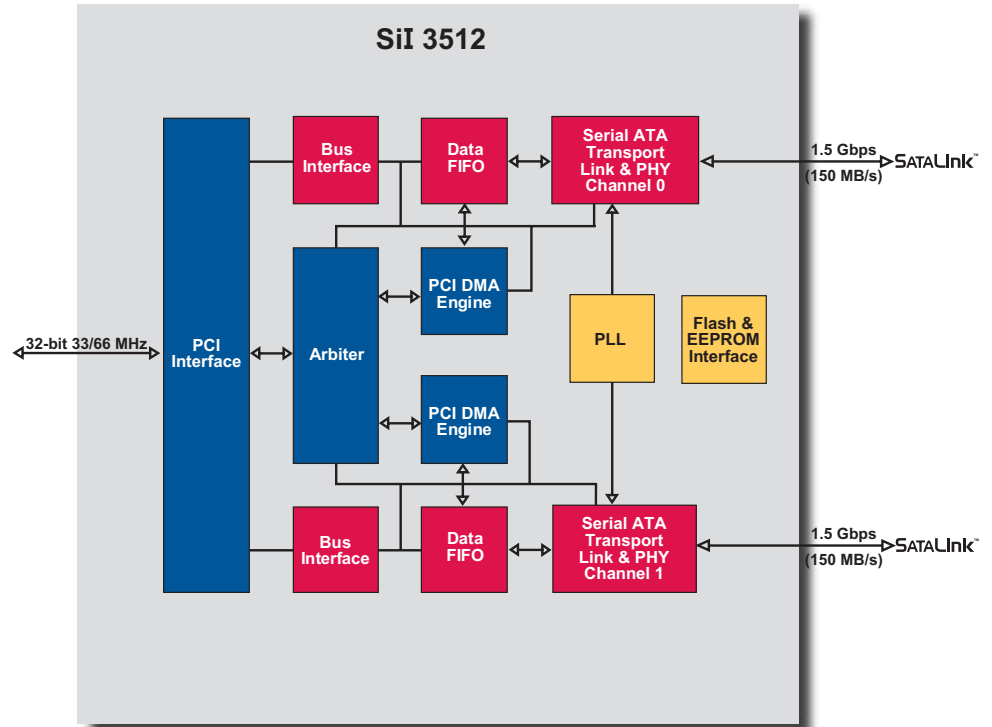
SiI 3512

32-bit 33/66 MHz

PCI Interface

Bus Interface

Data FIFO

Serial ATA Transport Link & PHY Channel 0

1.5 Gbps
(150 MB/s)

SATALink™

Arbiter

PCI DMA Engine

PLL

Flash & EEPROM Interface

PCI DMA Engine

Bus Interface

Data FIFO

Serial ATA Transport Link & PHY Channel 1

1.5 Gbps
(150 MB/s)

SATALink™